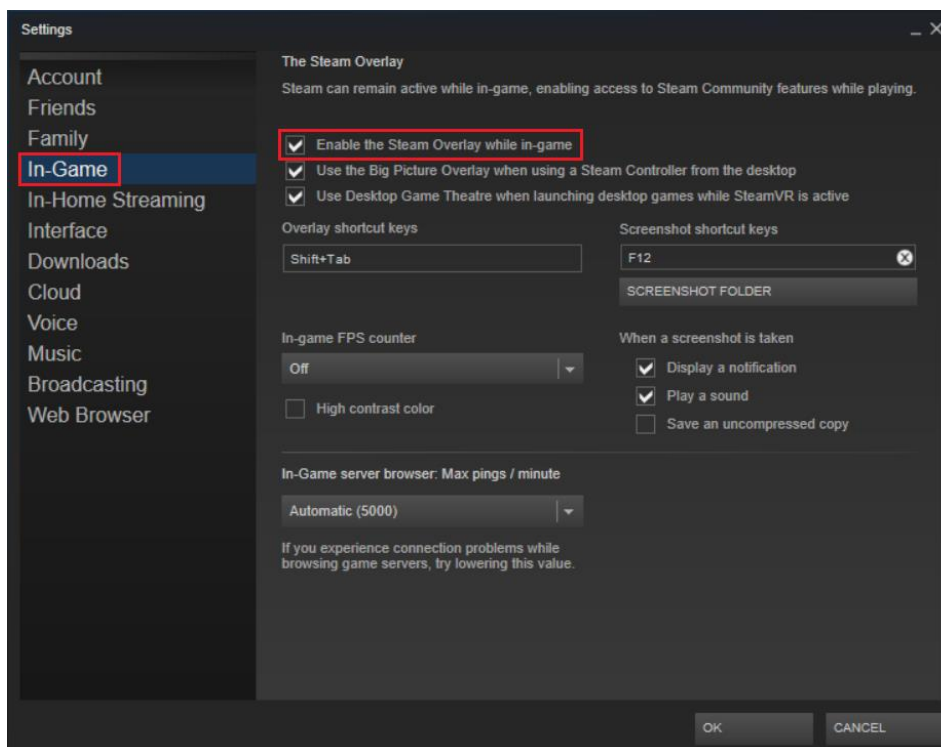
Settings

Account
Friends
Family
In-Game
In-Home Streaming
Interface
Downloads
Cloud
Voice
Music
Broadcasting
Web Browser

The Steam Overlay
Steam can remain active while in-game, enabling access to Steam Community features while playing.

Enable the Steam Overlay while in-game
Use the Big Picture Overlay when using a Steam Controller from the desktop
Use Desktop Game Theatre when launching desktop games while SteamVR is active

Overlay shortcut keys
Shift+Tab

Screenshot shortcut keys
F12
SCREENSHOT FOLDER

In-game FPS counter
Off
High contrast color

When a screenshot is taken
Display a notification
Play a sound
Save an uncompressed copy

In-Game server browser: Max pings / minute
Automatic (5000)
If you experience connection problems while browsing game servers, try lowering this value.

OK
CANCEL